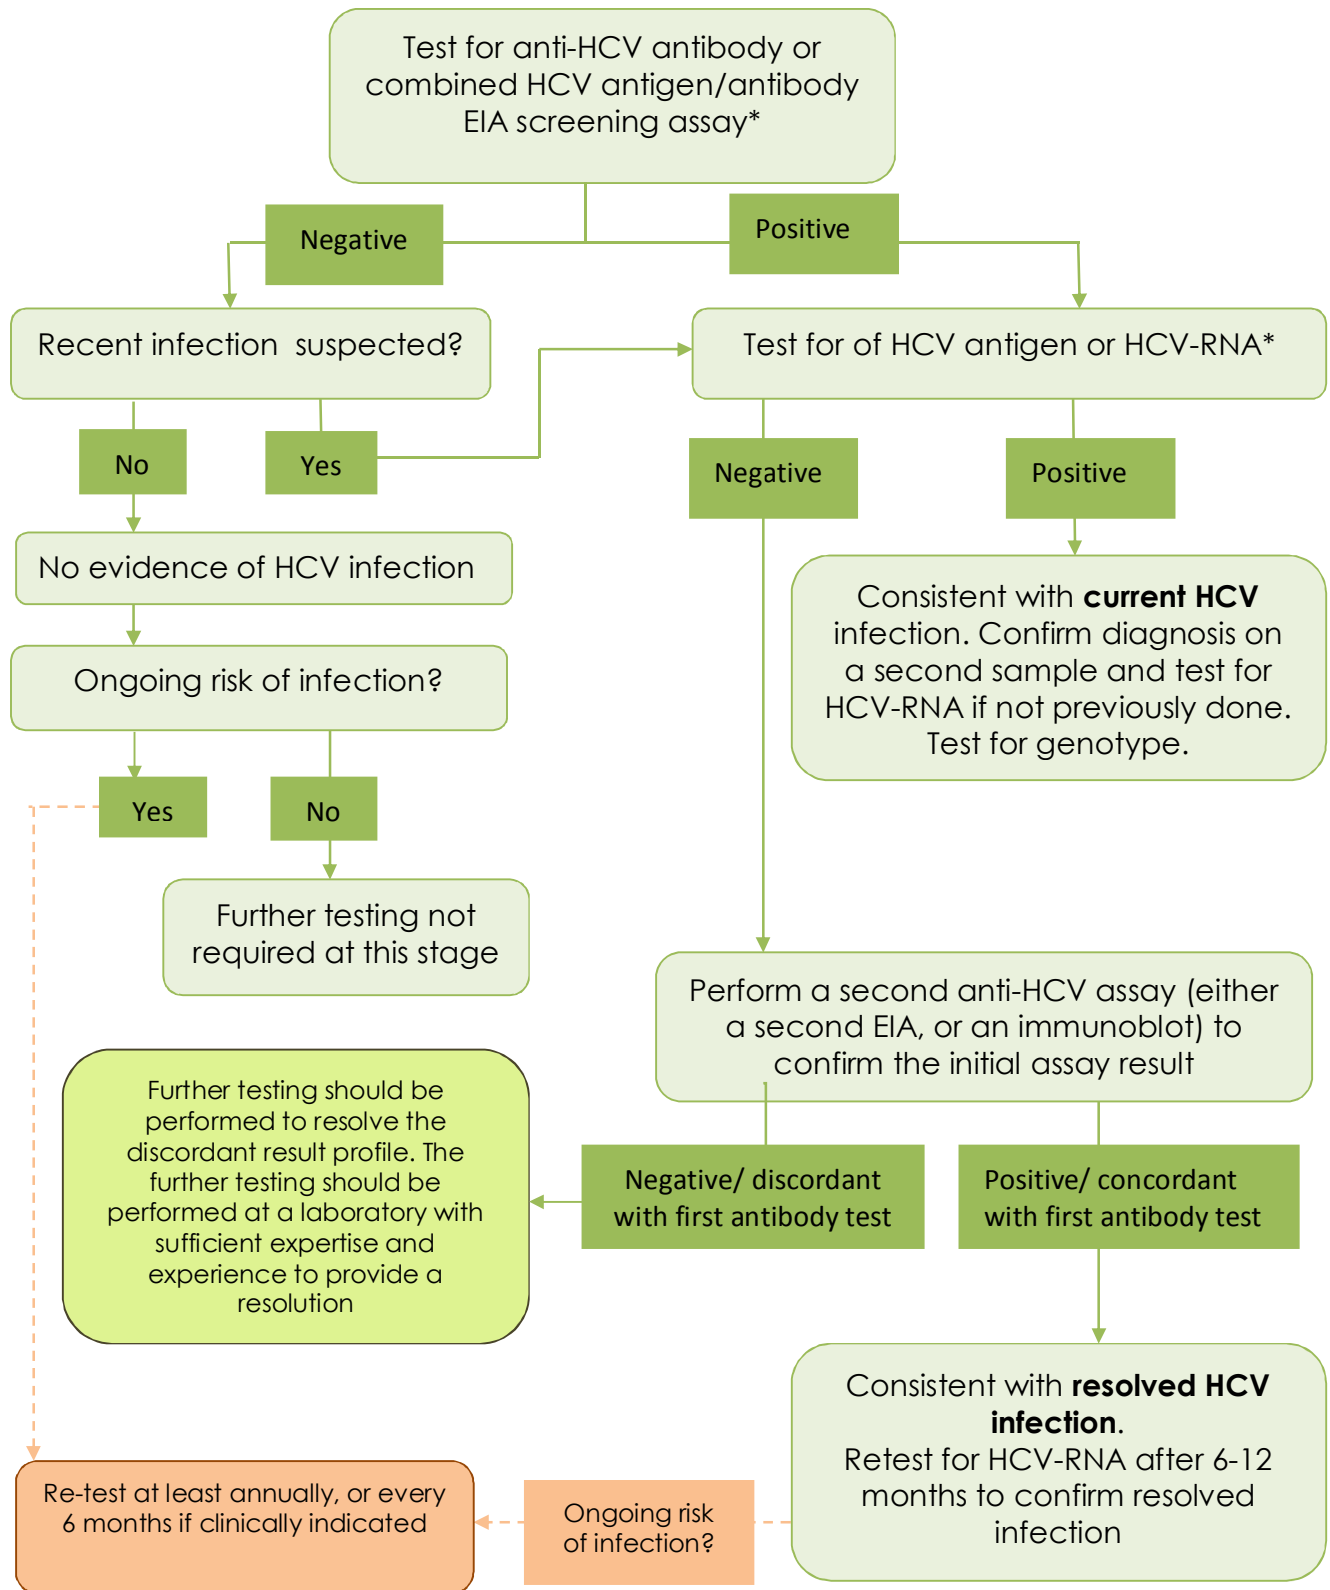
Test for anti-HCV antibody or combined HCV antigen/antibody EIA screening assay*

Negative

Positive

Recent infection suspected?

Test for of HCV antigen or HCV-RNA*

No

Yes

Negative

Positive

No evidence of HCV infection

Consistent with **current HCV** infection. Confirm diagnosis on a second sample and test for HCV-RNA if not previously done. Test for genotype.

Ongoing risk of infection?

Yes

No

Further testing not required at this stage

Perform a second anti-HCV assay (either a second EIA, or an immunoblot) to confirm the initial assay result

Further testing should be performed to resolve the discordant result profile. The further testing should be performed at a laboratory with sufficient expertise and experience to provide a resolution

Negative/ discordant with first antibody test

Positive/ concordant with first antibody test

Consistent with **resolved HCV infection**. Retest for HCV-RNA after 6-12 months to confirm resolved infection

Re-test at least annually, or every 6 months if clinically indicated

Ongoing risk of infection?